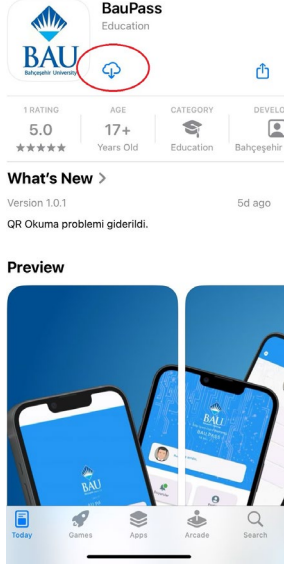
BAU
Bahçeşehir University

BauPass
Education

1 RATING
5.0
★★★★★

AGE
17+
Years Old

CATEGORY
Education

DEVELO
Bahçeşehir

What's New >

Version 1.0.1

5d ago

QR Okuma problemi giderildi.

Preview

BAU

BAU

Today
Games
Apps
Arcade
Search